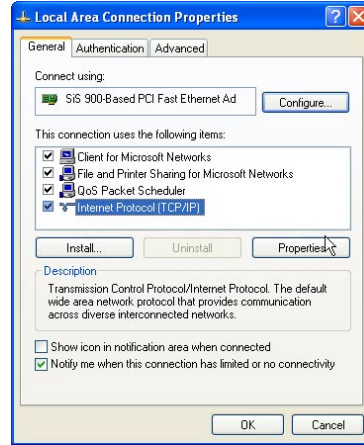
Local Area Connection Properties

General | Authentication | Advanced

Connect using:

SiS 900-Based PCI Fast Ethernet Ad

Configure...

This connection uses the following items:

☑ Client for Microsoft Networks
☑ File and Printer Sharing for Microsoft Networks
☑ QoS Packet Scheduler
☑ Internet Protocol (TCP/IP)

Install... | Uninstall | Properties

Description

Transmission Control Protocol/Internet Protocol. The default wide area network protocol that provides communication across diverse interconnected networks.

☐ Show icon in notification area when connected
☑ Notify me when this connection has limited or no connectivity

OK | Cancel